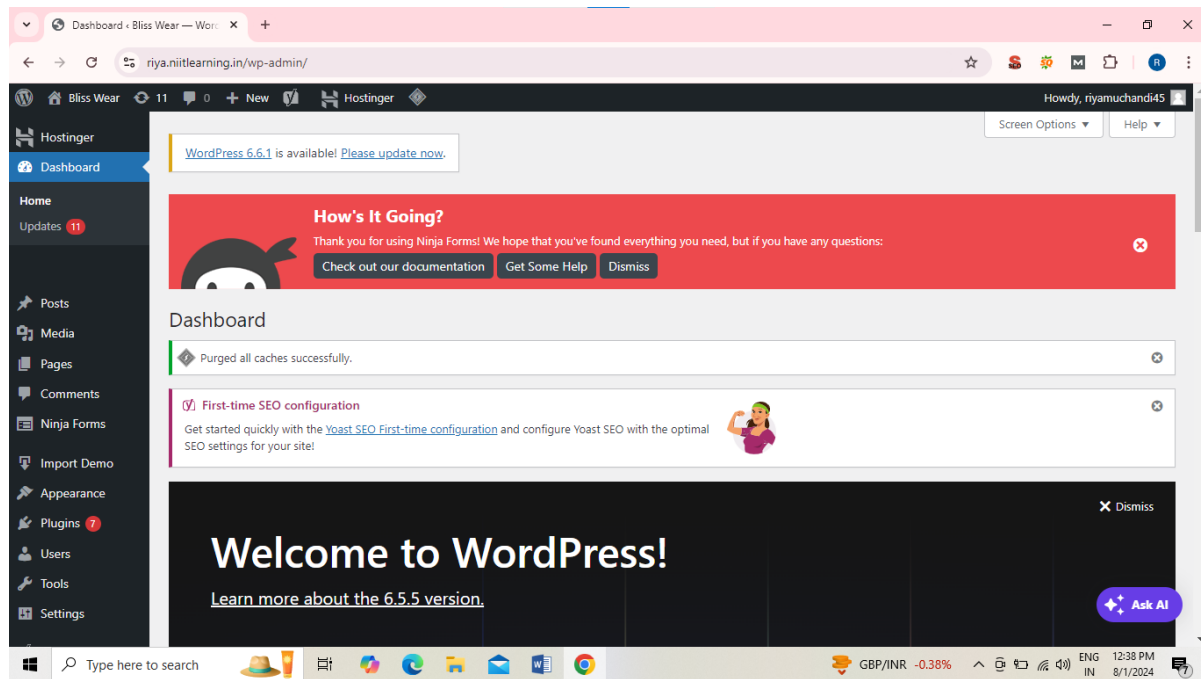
Dashboard ‹ Bliss Wear — Word

riya.niitlearning.in/wp-admin/

Bliss Wear 11 0 New Hostinger

Howdy, riyamuchandi45

Hostinger
Dashboard
Home
Updates 11
Posts
Media
Pages
Comments
Ninja Forms
Import Demo
Appearance
Plugins 7
Users
Tools
Settings

Screen Options ▼ Help ▼

WordPress 6.6.1 is available! Please update now.

How's It Going?
Thank you for using Ninja Forms! We hope that you've found everything you need, but if you have any questions:
Check out our documentation Get Some Help Dismiss

Dashboard

Purged all caches successfully.

First-time SEO configuration
Get started quickly with the Yoast SEO First-time configuration and configure Yoast SEO with the optimal SEO settings for your site!

Dismiss

Welcome to WordPress!
Learn more about the 6.5.5 version.

Ask AI

Type here to search

GBP/INR -0.38%

ENG IN 12:38 PM 8/1/2024